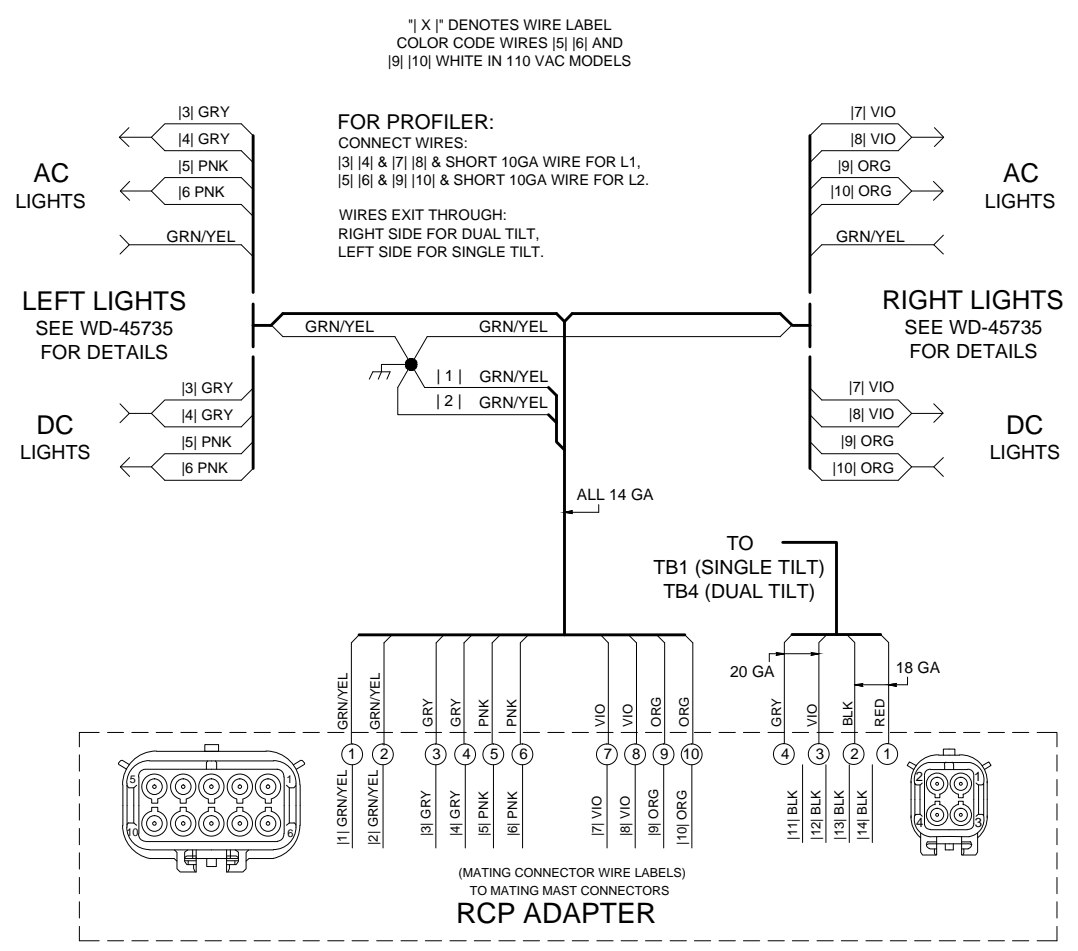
"| X |" DENOTES WIRE LABEL
COLOR CODE WIRES |5| |6| AND
|9| |10| WHITE IN 110 VAC MODELS

FOR PROFILER:
CONNECT WIRES:
|3| |4| & |7| |8| & SHORT 10GA WIRE FOR L1,
|5| |6| & |9| |10| & SHORT 10GA WIRE FOR L2.

WIRES EXIT THROUGH:
RIGHT SIDE FOR DUAL TILT,
LEFT SIDE FOR SINGLE TILT.

|3| GRY
|4| GRY
|5| PNK
|6 PNK
GRN/YEL

AC
LIGHTS

|7| VIO
|8| VIO
|9| ORG
|10| ORG
GRN/YEL

AC
LIGHTS

LEFT LIGHTS
SEE WD-45735
FOR DETAILS

GRN/YEL
GRN/YEL

RIGHT LIGHTS
SEE WD-45735
FOR DETAILS

| 1 | GRN/YEL
| 2 | GRN/YEL

|3| GRY
|4| GRY
|5| PNK
|6 PNK

DC
LIGHTS

|7| VIO
|8| VIO
|9| ORG
|10| ORG

DC
LIGHTS

ALL 14 GA

TO
TB1 (SINGLE TILT)
TB4 (DUAL TILT)

20 GA
18 GA

GRN/YEL GRN/YEL GRY GRY PNK PNK VIO VIO ORG ORG GRY VIO BLK RED

1 2 3 4 5 6 7 8 9 10 4 3 2 1

|1| GRN/YEL
|2| GRN/YEL
|3| GRY
|4| GRY
|5| PNK
|6| PNK
|7| VIO
|8| VIO
|9| ORG
|10| ORG
|11| BLK
|12| BLK
|13| BLK
|14| BLK

5 1 10 6
2 1 4 3

(MATING CONNECTOR WIRE LABELS)
TO MATING MAST CONNECTORS
RCP ADAPTER